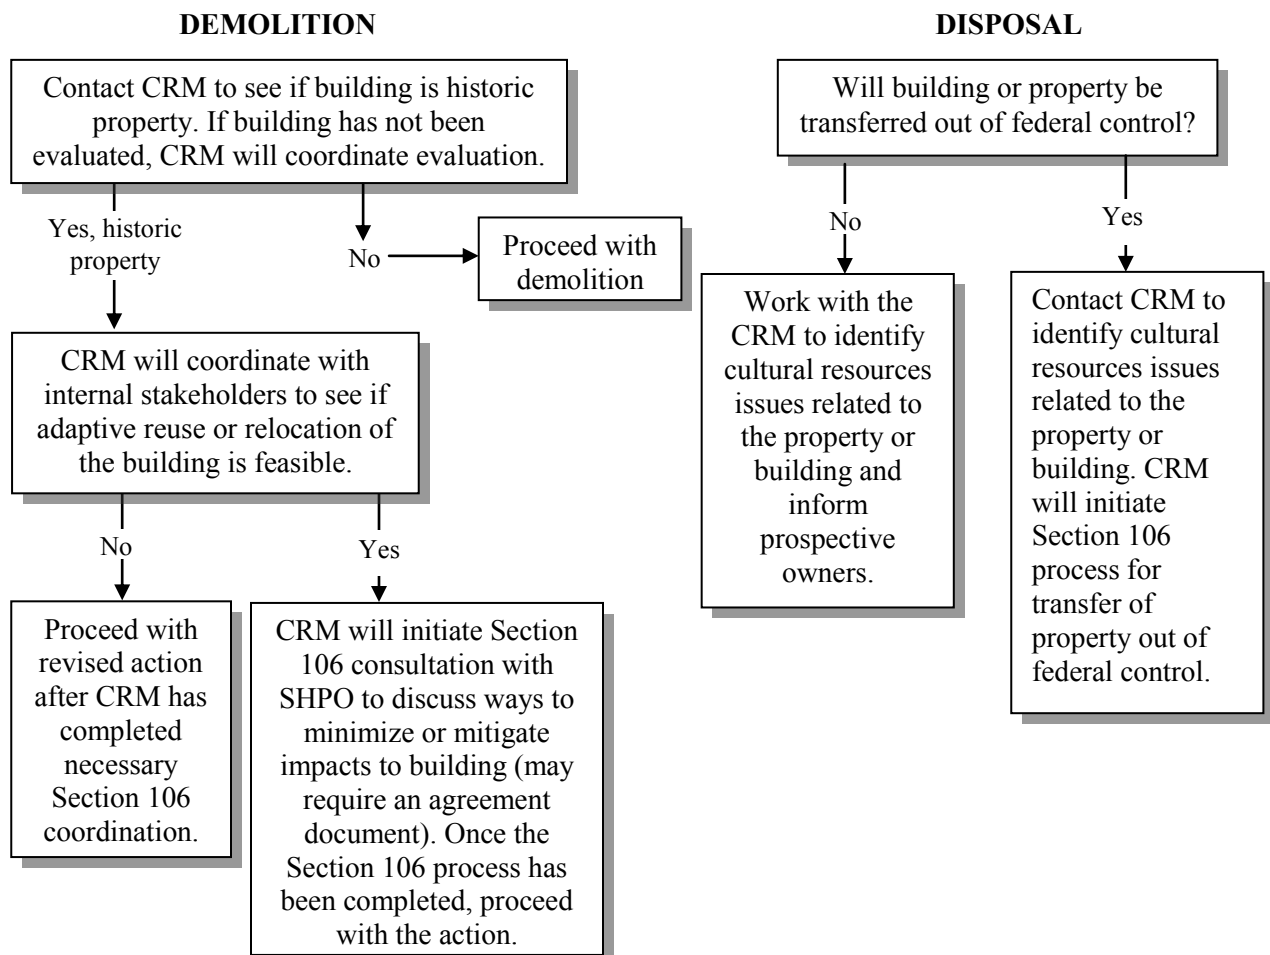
DEMOLITION

Contact CRM to see if building is historic property. If building has not been evaluated, CRM will coordinate evaluation.

Yes, historic property

No

Proceed with demolition

CRM will coordinate with internal stakeholders to see if adaptive reuse or relocation of the building is feasible.

No

Yes

Proceed with revised action after CRM has completed necessary Section 106 coordination.

CRM will initiate Section 106 consultation with SHPO to discuss ways to minimize or mitigate impacts to building (may require an agreement document). Once the Section 106 process has been completed, proceed with the action.

DISPOSAL

Will building or property be transferred out of federal control?

No

Yes

Work with the CRM to identify cultural resources issues related to the property or building and inform prospective owners.

Contact CRM to identify cultural resources issues related to the property or building. CRM will initiate Section 106 process for transfer of property out of federal control.